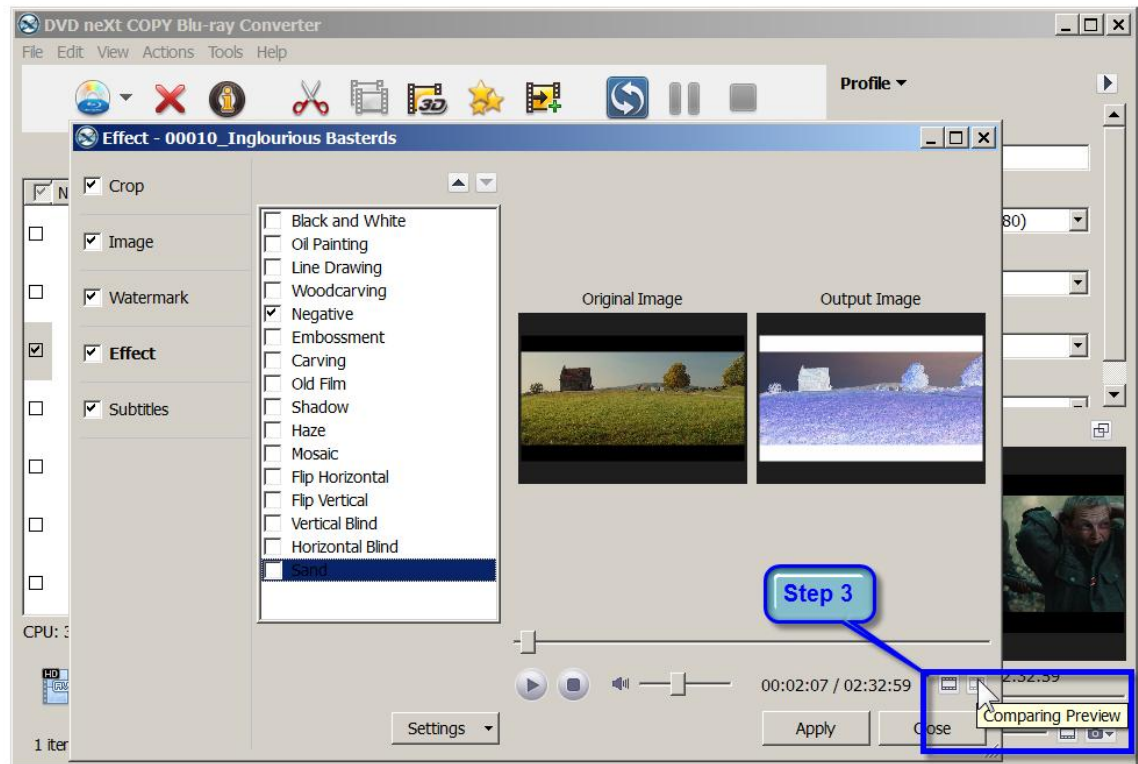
DVD neXt COPY Blu-ray Converter
File Edit View Actions Tools Help

Profile ▾

Effect - 00010_Inglourious Basterds

Crop
Image
Watermark
Effect
Subtitles

Black and White
Oil Painting
Line Drawing
Woodcarving
Negative
Embossment
Carving
Old Film
Shadow
Haze
Mosaic
Flip Horizontal
Flip Vertical
Vertical Blind
Horizontal Blind
Sand

Original Image
Output Image

Step 3

00:02:07 / 02:32:59

Comparing Preview

Settings
Apply
Close

80)
2:32:59
CPU: 3
1 iter